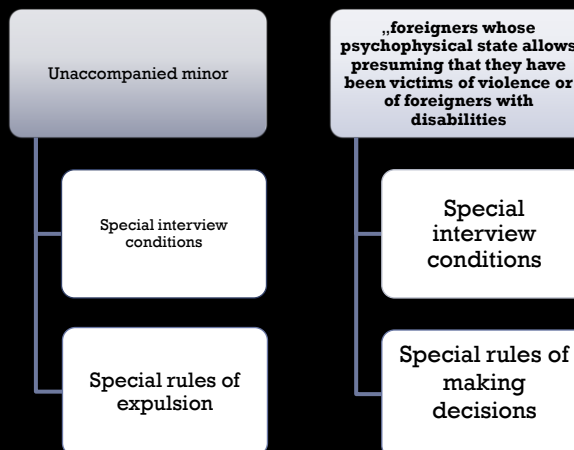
Unaccompanied minor

Special interview conditions

Special rules of expulsion

„foreigners whose psychophysical state allows presuming that they have been victims of violence or of foreigners with disabilities

Special interview conditions

Special rules of making decisions